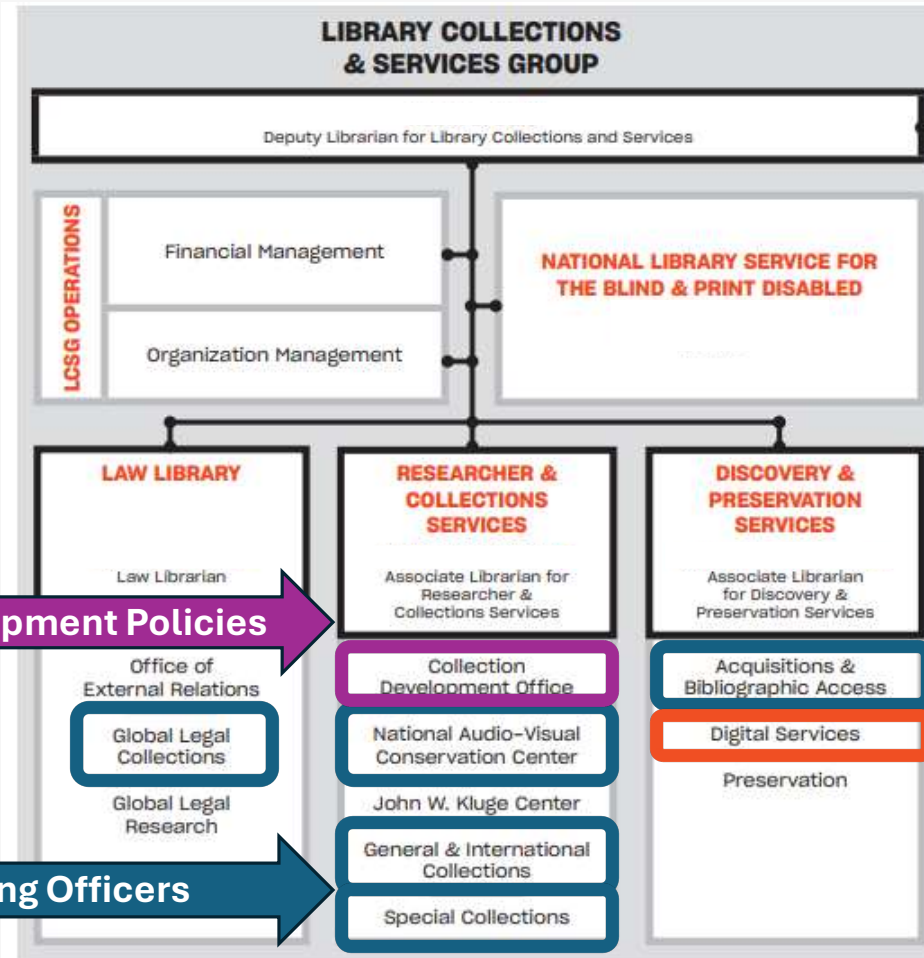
LIBRARY COLLECTIONS & SERVICES GROUP

Deputy Librarian for Library Collections and Services

LCSG OPERATIONS

Financial Management

Organization Management

NATIONAL LIBRARY SERVICE FOR THE BLIND & PRINT DISABLED

LAW LIBRARY

Law Librarian

Office of External Relations

Global Legal Collections

Global Legal Research

RESEARCHER & COLLECTIONS SERVICES

Associate Librarian for Researcher & Collections Services

Collection Development Office

National Audio-Visual Conservation Center

John W. Kluge Center

General & International Collections

Special Collections

DISCOVERY & PRESERVATION SERVICES

Associate Librarian for Discovery & Preservation Services

Acquisitions & Bibliographic Access

Digital Services

Preservation

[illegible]pment Policies

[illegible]ng Officers